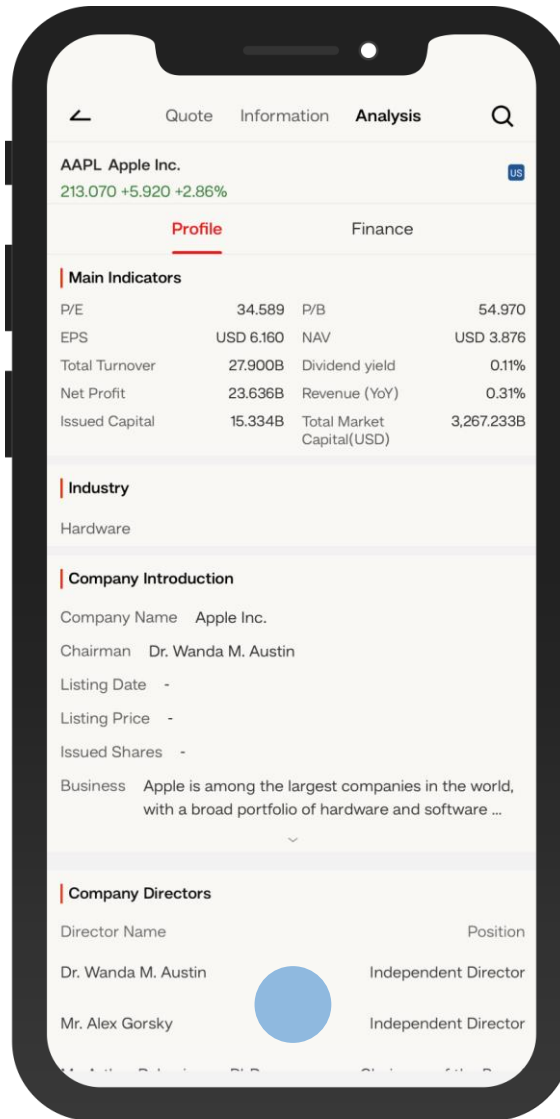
Quote Information Analysis

AAPL Apple Inc.
213.070 +5.920 +2.86%

US

Profile Finance

Main Indicators

| | | | |
|---|---|---|---|
| P/E | 34.589 | P/B | 54.970 |
| EPS | USD 6.160 | NAV | USD 3.876 |
| Total Turnover | 27.900B | Dividend yield | 0.11% |
| Net Profit | 23.636B | Revenue (YoY) | 0.31% |
| Issued Capital | 15.334B | Total Market Capital(USD) | 3,267.233B |

Industry

Hardware

Company Introduction

Company Name Apple Inc.

Chairman Dr. Wanda M. Austin

Listing Date -

Listing Price -

Issued Shares -

Business Apple is among the largest companies in the world, with a broad portfolio of hardware and software ...

Company Directors

Director Name Position

Dr. Wanda M. Austin Independent Director

Mr. Alex Gorsky Independent Director

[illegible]